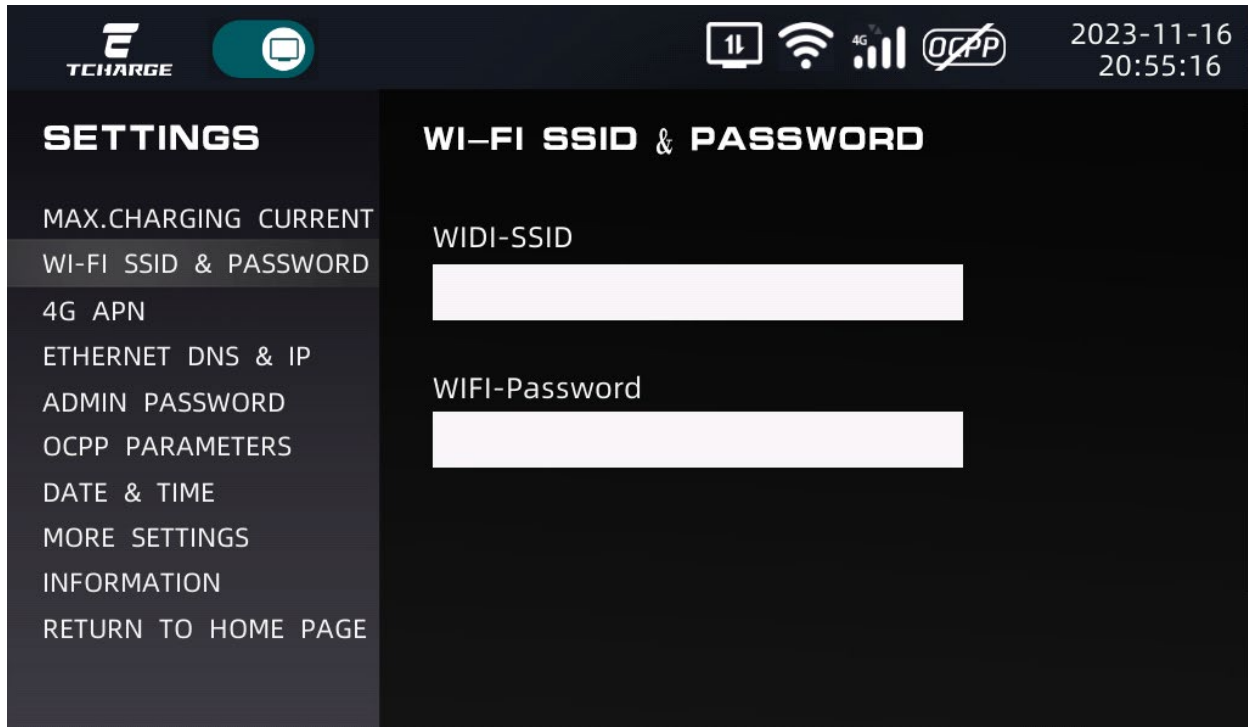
TCHARGE

4G OCPP

2023-11-16
20:55:16

SETTINGS

MAX.CHARGING CURRENT
WI-FI SSID & PASSWORD
4G APN
ETHERNET DNS & IP
ADMIN PASSWORD
OCPP PARAMETERS
DATE & TIME
MORE SETTINGS
INFORMATION
RETURN TO HOME PAGE

WI-FI SSID & PASSWORD

WIDI-SSID

WIFI-Password